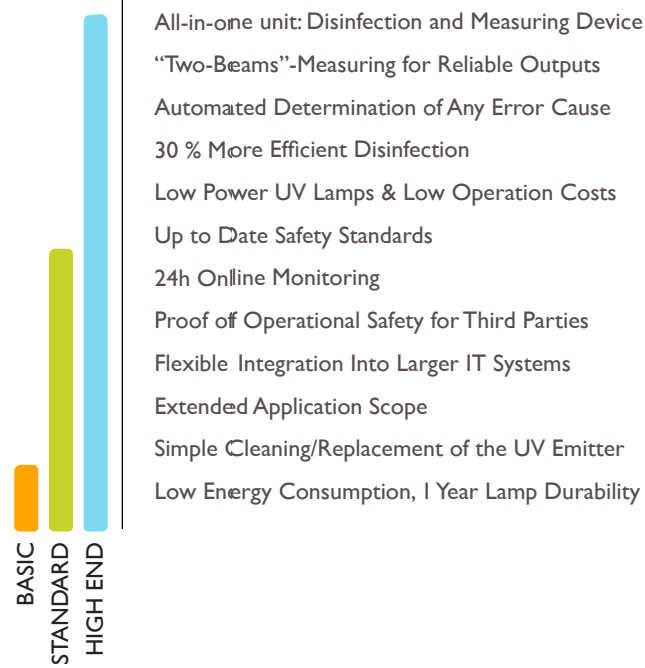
All-in-one unit: Disinfection and Measuring Device
“Two-Beams”-Measuring for Reliable Outputs
Automated Determination of Any Error Cause
30 % More Efficient Disinfection
Low Power UV Lamps & Low Operation Costs
Up to Date Safety Standards
24h Online Monitoring
Proof of Operational Safety for Third Parties
Flexible Integration Into Larger IT Systems
Extended Application Scope
Simple Cleaning/Replacement of the UV Emitter
Low Energy Consumption, 1 Year Lamp Durability

BASIC
STANDARD
HIGH END